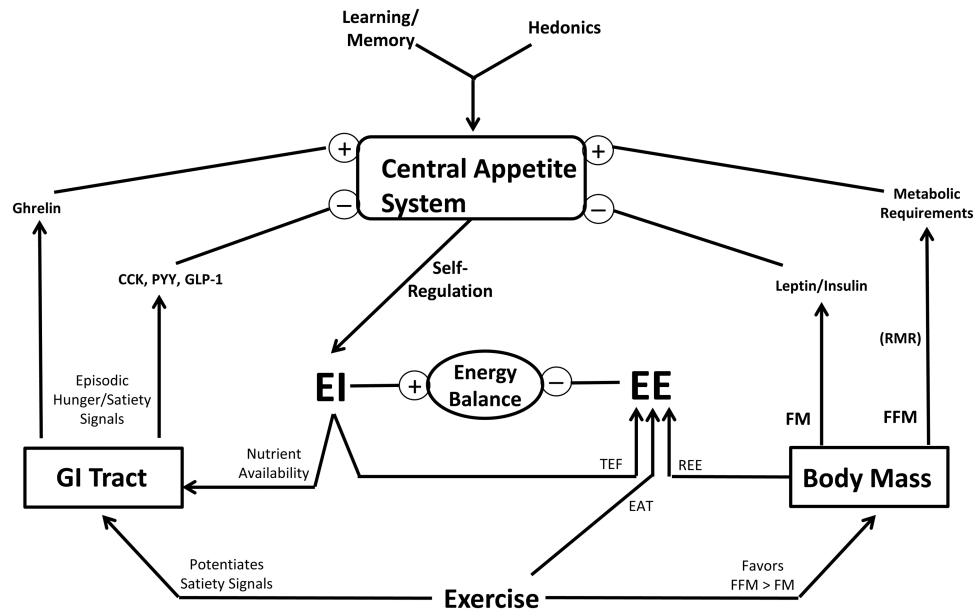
Learning/
Memory

Hedonics

+

Central Appetite System

+

−

−

Ghrelin

Metabolic Requirements

CCK, PYY, GLP-1

Self-Regulation

Leptin/Insulin

(RMR)

Episodic Hunger/Satiety Signals

EI

+

Energy Balance

−

EE

FM

FFM

Nutrient Availability

TEF

REE

GI Tract

Body Mass

EAT

Potentiates Satiety Signals

Favors FFM > FM

Exercise